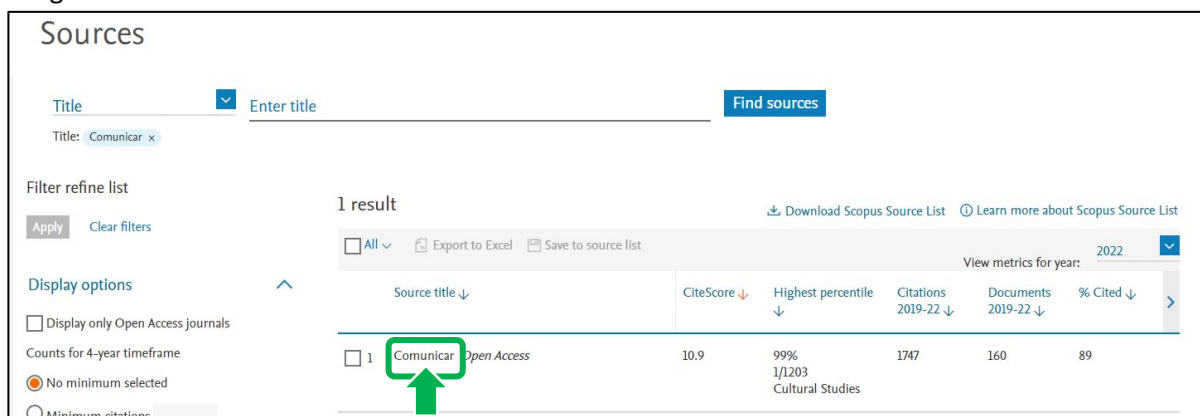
Sources

Title

Enter title

Find sources

Title: Comunicar ×

Filter refine list

Apply Clear filters

Display options

Display only Open Access journals

Counts for 4-year timeframe

No minimum selected

Minimum citations

1 result

Download Scopus Source List

Learn more about Scopus Source List

All

Export to Excel

Save to source list

View metrics for year: 2022

| | Source title ↓ | CiteScore ↓ | Highest percentile ↓ | Citations 2019-22 ↓ | Documents 2019-22 ↓ | % Cited ↓ |
|---|---|---|---|---|---|---|
| 1 | Comunicar Open Access | 10.9 | 99% 1/1203 Cultural Studies | 1747 | 160 | 89 |